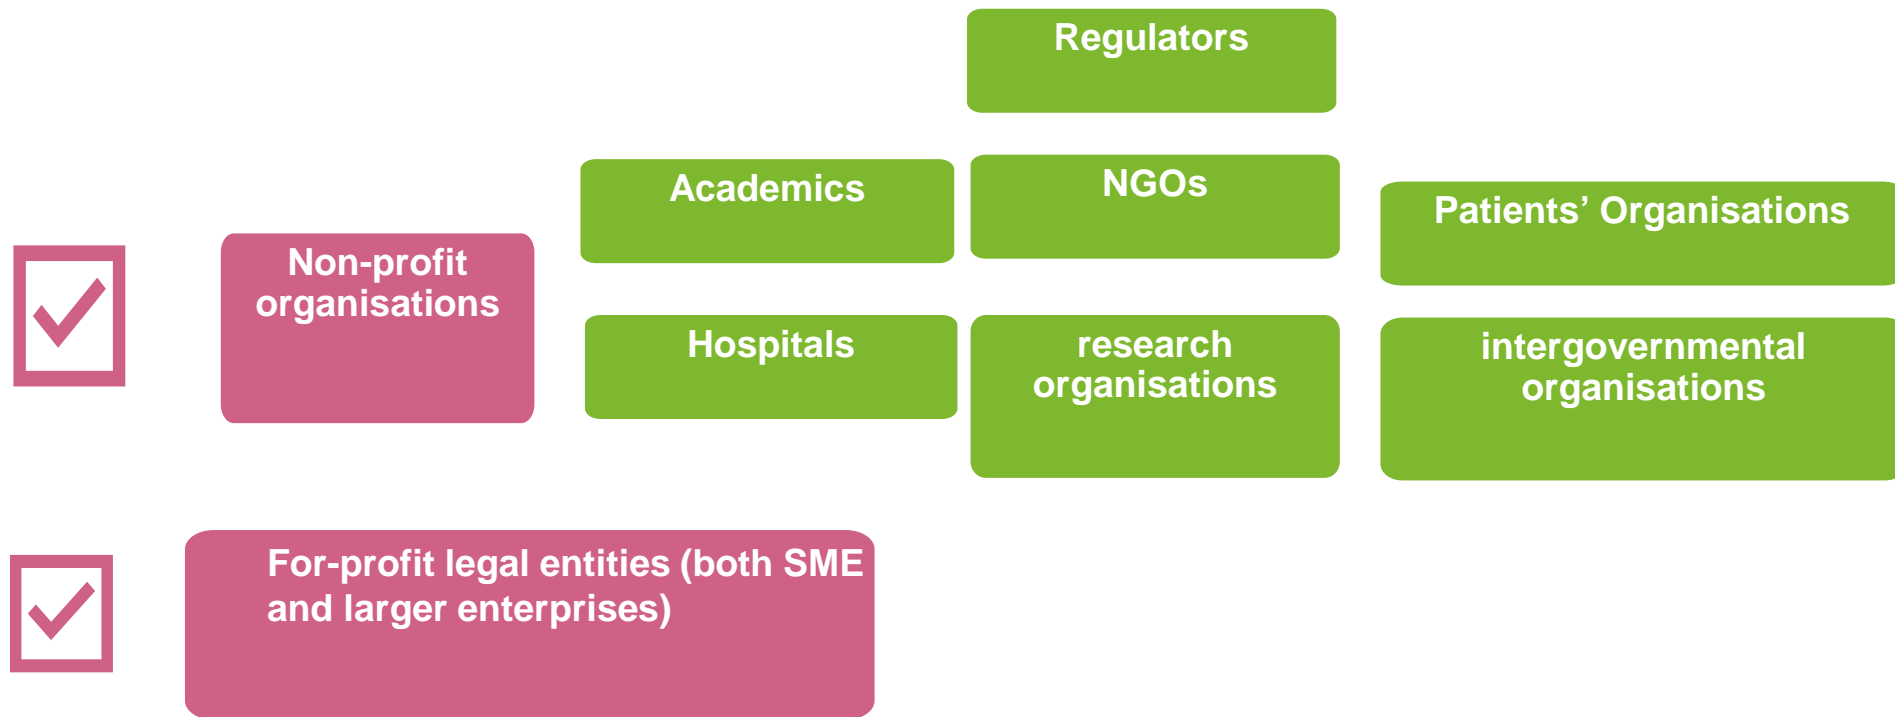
Regulators

Academics

NGOs

Patients' Organisations

Non-profit organisations

Hospitals

research organisations

intergovernmental organisations

For-profit legal entities (both SME and larger enterprises)